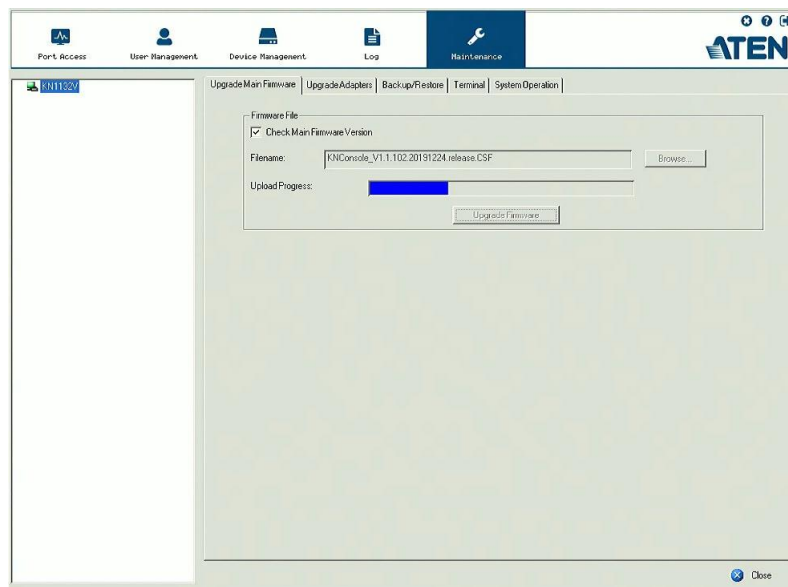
Port Access
User Management
Device Management
Log
Maintenance
ATEN

KN1132V

Upgrade Main Firmware | Upgrade Adapters | Backup/Restore | Terminal | System Operation

Firmware File
Check Main Firmware Version
Filename: KNConsole_V1.1.102.20191224.release.CSF
Browse...
Upload Progress:
Upgrade Firmware

Close